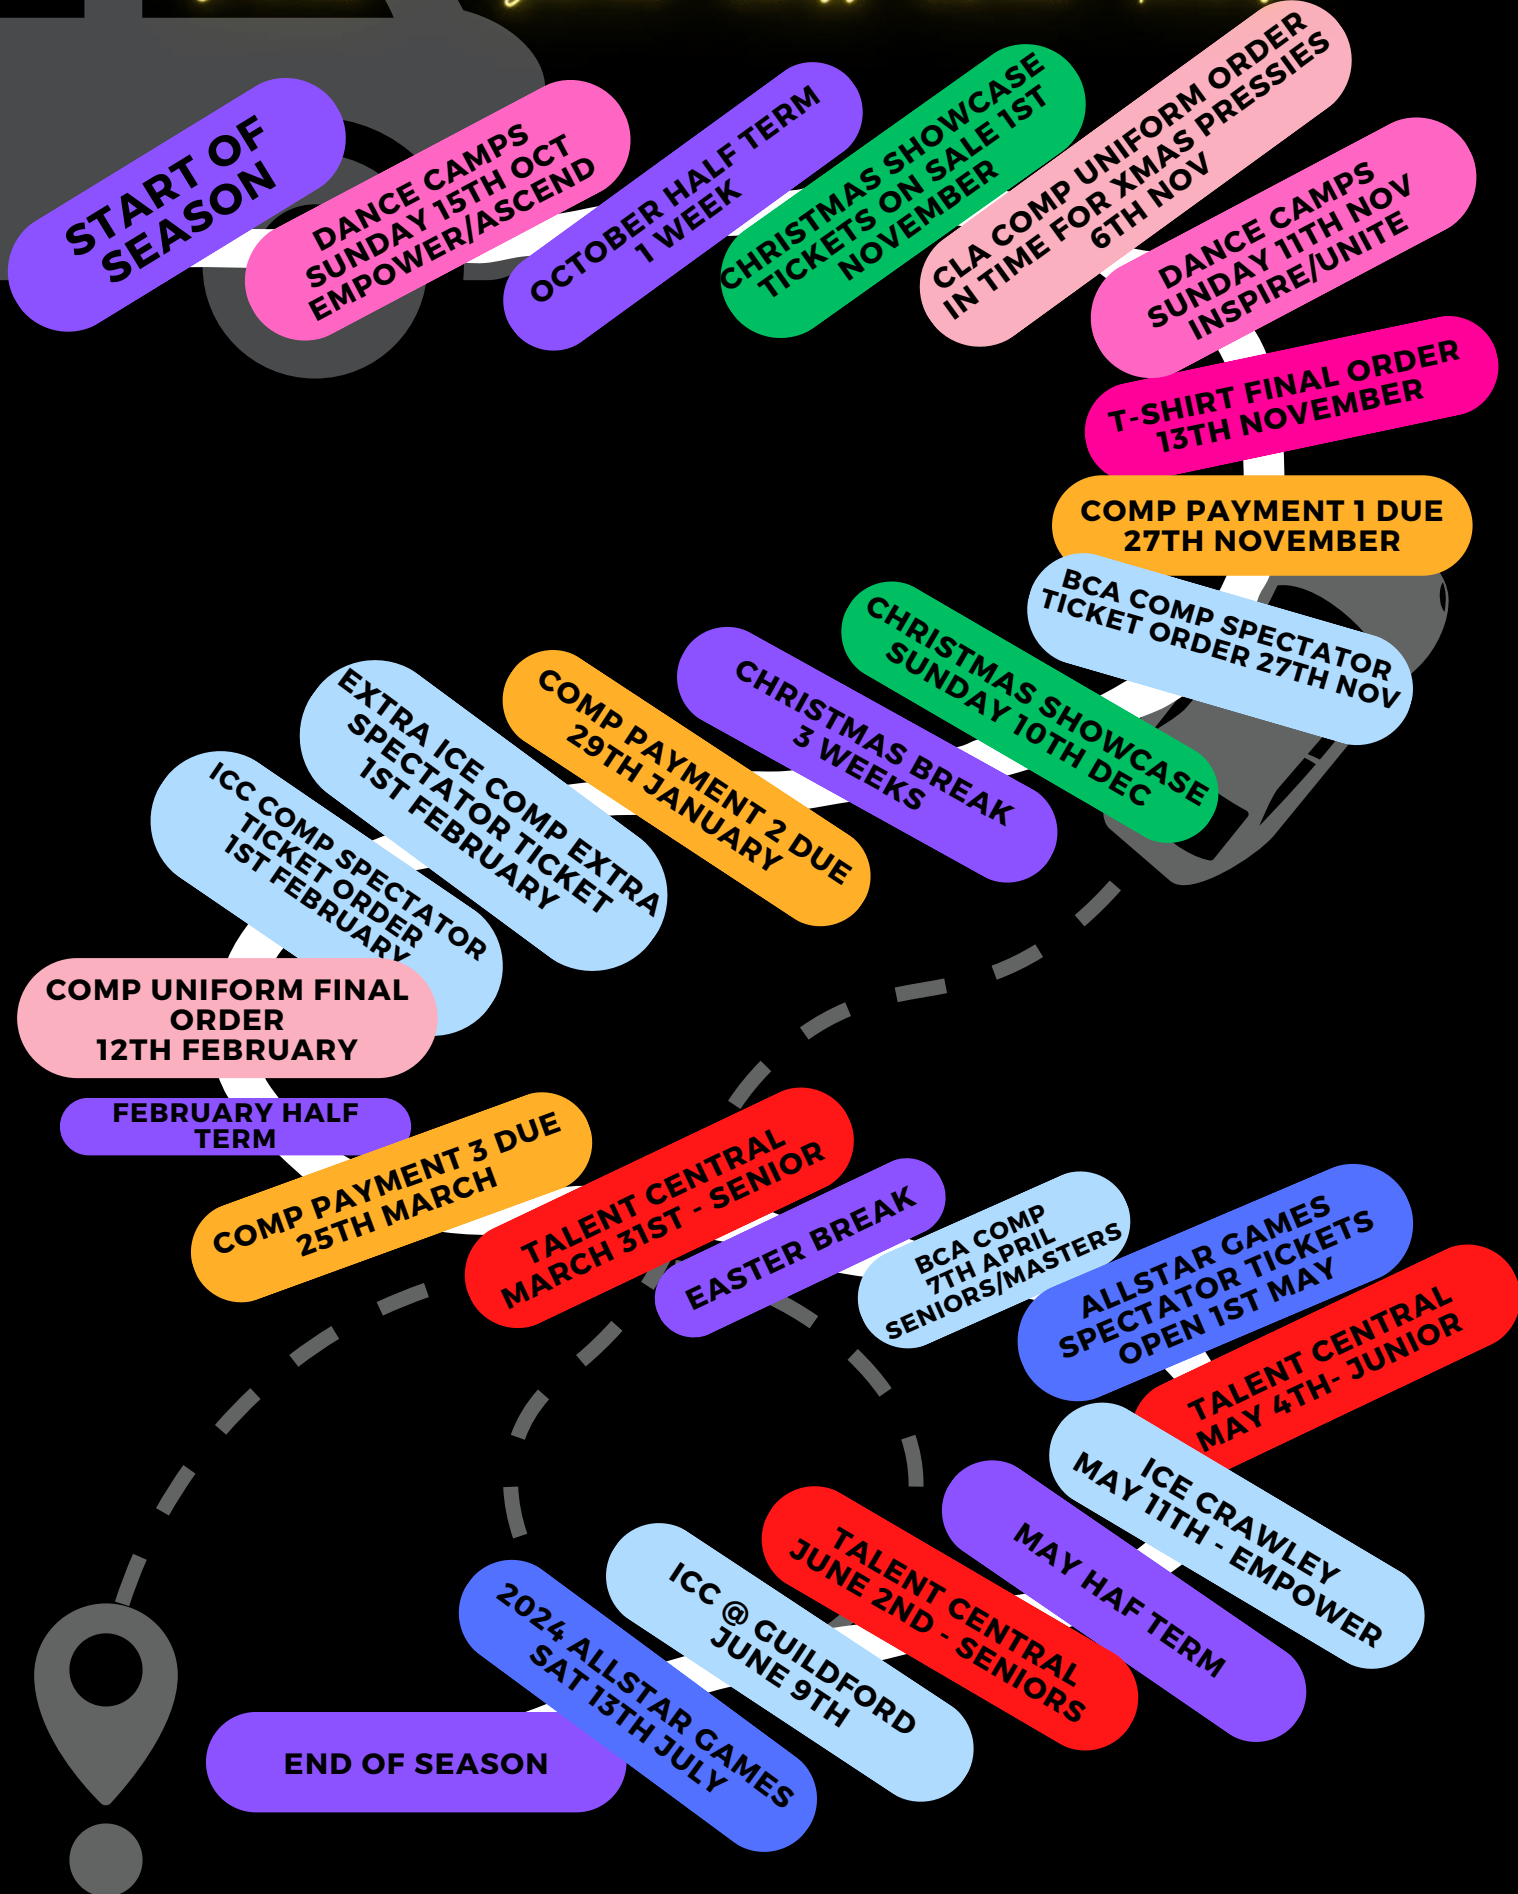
START OF SEASON

DANCE CAMPS SUNDAY 15TH OCT EMPOWER/ASCEND

OCTOBER HALF TERM 1 WEEK

CHRISTMAS SHOWCASE TICKETS ON SALE 1ST NOVEMBER

CLA COMP UNIFORM ORDER IN TIME FOR XMAS PRESSIES 6TH NOV

DANCE CAMPS SUNDAY 11TH NOV INSPIRE/UNITE

T-SHIRT FINAL ORDER 13TH NOVEMBER

COMP PAYMENT 1 DUE 27TH NOVEMBER

BCA COMP SPECTATOR TICKET ORDER 27TH NOV

CHRISTMAS SHOWCASE SUNDAY 10TH DEC

CHRISTMAS BREAK 3 WEEKS

COMP PAYMENT 2 DUE 29TH JANUARY

EXTRA ICE COMP EXTRA SPECTATOR TICKET 1ST FEBRUARY

ICC COMP SPECTATOR TICKET ORDER 1ST FEBRUARY

COMP UNIFORM FINAL ORDER 12TH FEBRUARY

FEBRUARY HALF TERM

COMP PAYMENT 3 DUE 25TH MARCH

TALENT CENTRAL MARCH 31ST - SENIOR

EASTER BREAK

BCA COMP 7TH APRIL SENIORS/MASTERS

ALLSTAR GAMES SPECTATOR TICKETS OPEN 1ST MAY

TALENT CENTRAL MAY 4TH- JUNIOR

ICE CRAWLEY MAY 11TH - EMPOWER

MAY HAF TERM

TALENT CENTRAL JUNE 2ND - SENIORS

ICC @ GUILDFORD JUNE 9TH

2024 ALLSTAR GAMES SAT 13TH JULY

END OF SEASON